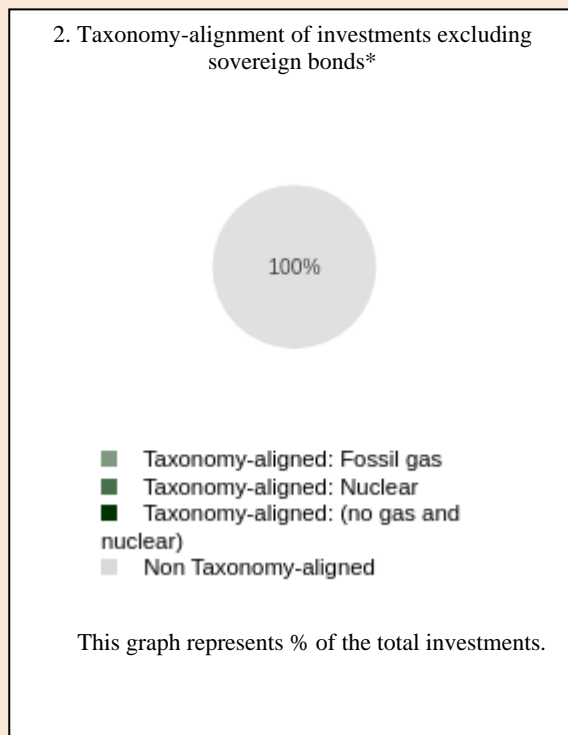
2. Taxonomy-alignment of investments excluding sovereign bonds*

100%

Taxonomy-aligned: Fossil gas
Taxonomy-aligned: Nuclear
Taxonomy-aligned: (no gas and nuclear)
Non Taxonomy-aligned

This graph represents % of the total investments.